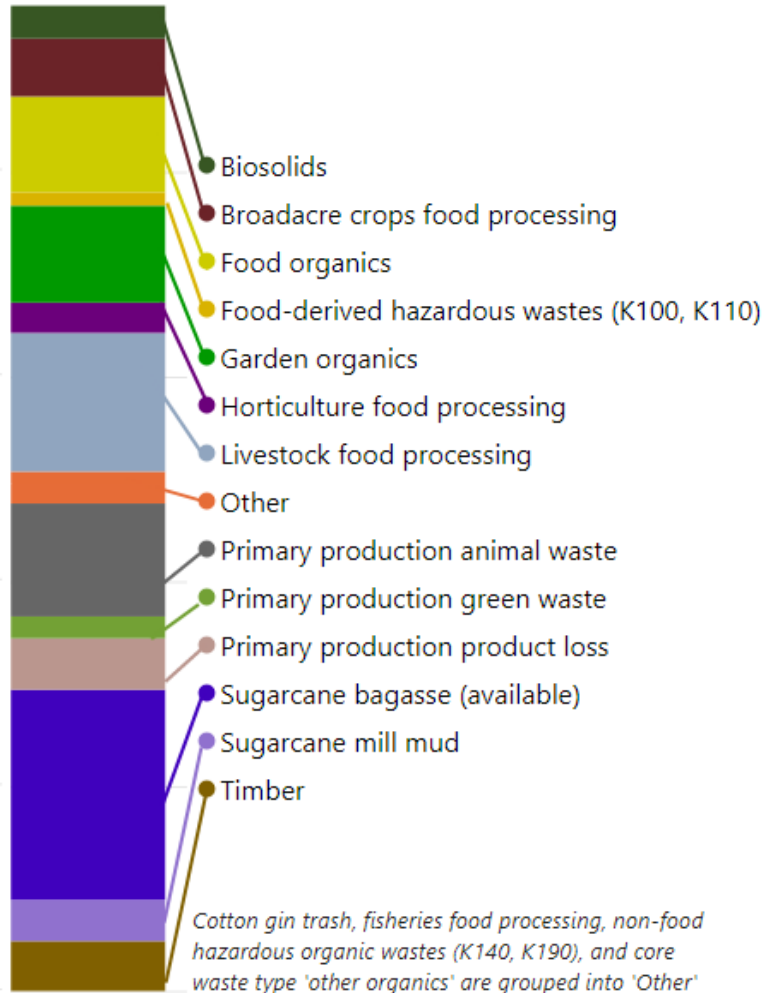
Biosolids
Broadacre crops food processing
Food organics
Food-derived hazardous wastes (K100, K110)
Garden organics
Horticulture food processing
Livestock food processing
Other
Primary production animal waste
Primary production green waste
Primary production product loss
Sugarcane bagasse (available)
Sugarcane mill mud
Timber

Cotton gin trash, fisheries food processing, non-food hazardous organic wastes (K140, K190), and core waste type 'other organics' are grouped into 'Other'